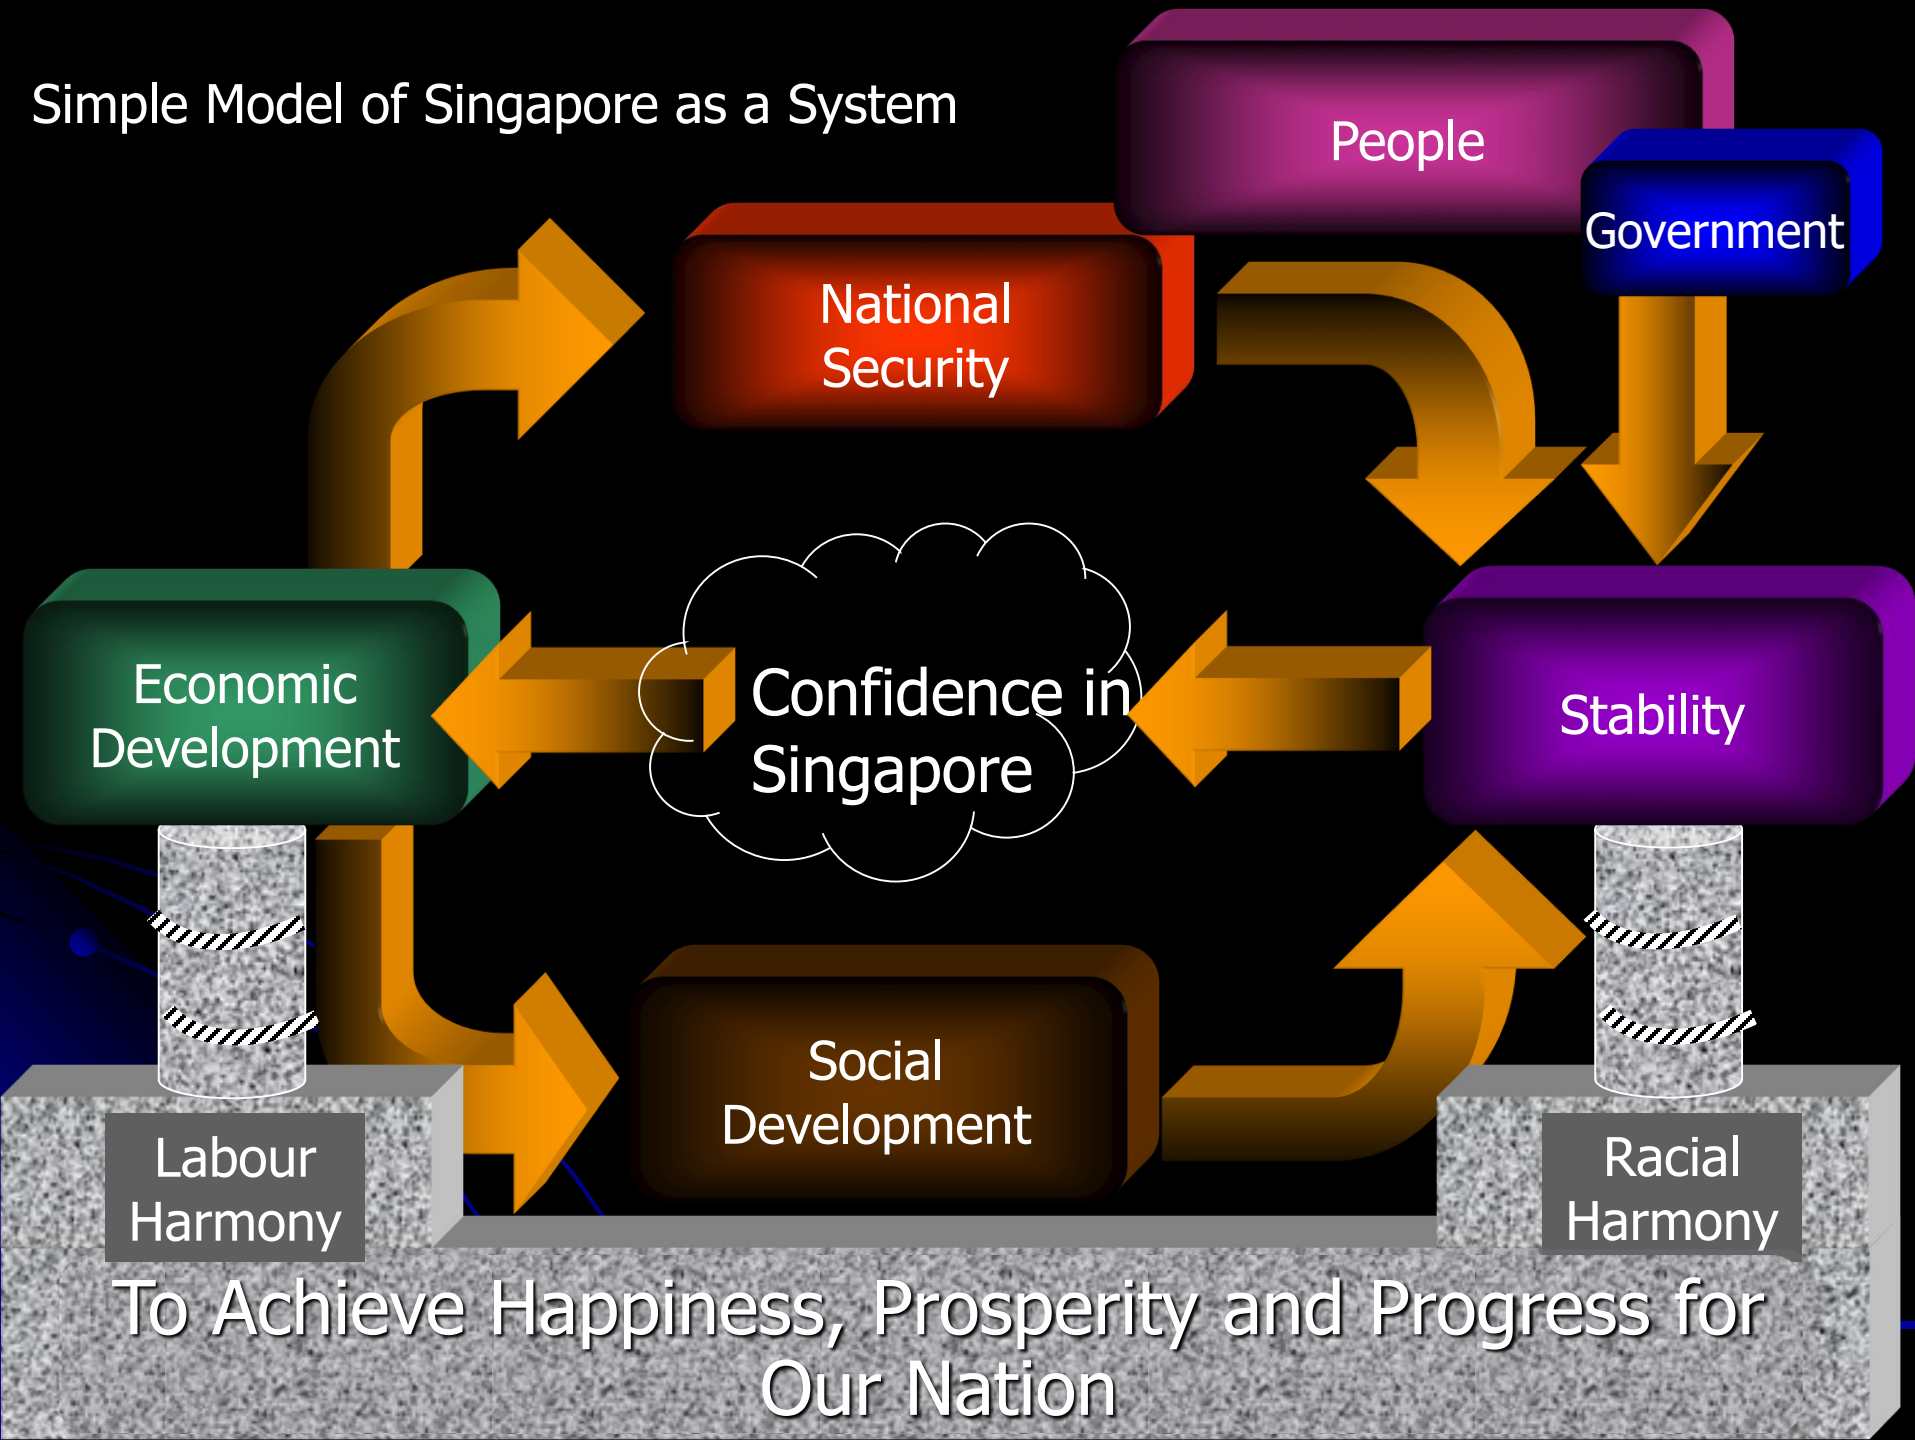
Simple Model of Singapore as a System

People

Government

National Security

Economic Development

Confidence in Singapore

Stability

Social Development

Labour Harmony

Racial Harmony

To Achieve Happiness, Prosperity and Progress for Our Nation